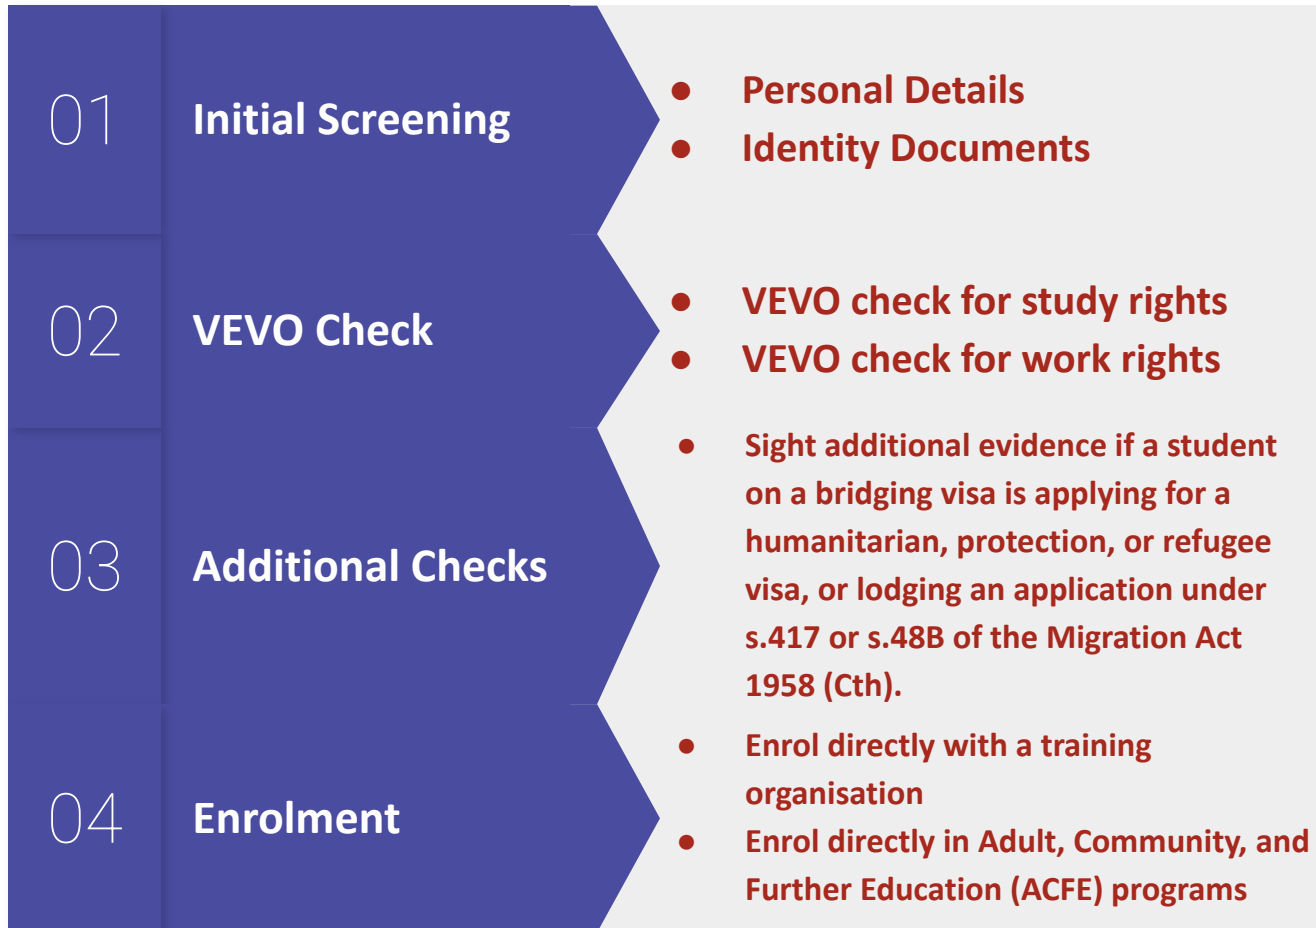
01 Initial Screening

- Personal Details
- Identity Documents

02 VEVO Check

- VEVO check for study rights
- VEVO check for work rights

03 Additional Checks

- Sight additional evidence if a student on a bridging visa is applying for a humanitarian, protection, or refugee visa, or lodging an application under s.417 or s.48B of the Migration Act 1958 (Cth).

04 Enrolment

- Enrol directly with a training organisation
- Enrol directly in Adult, Community, and Further Education (ACFE) programs